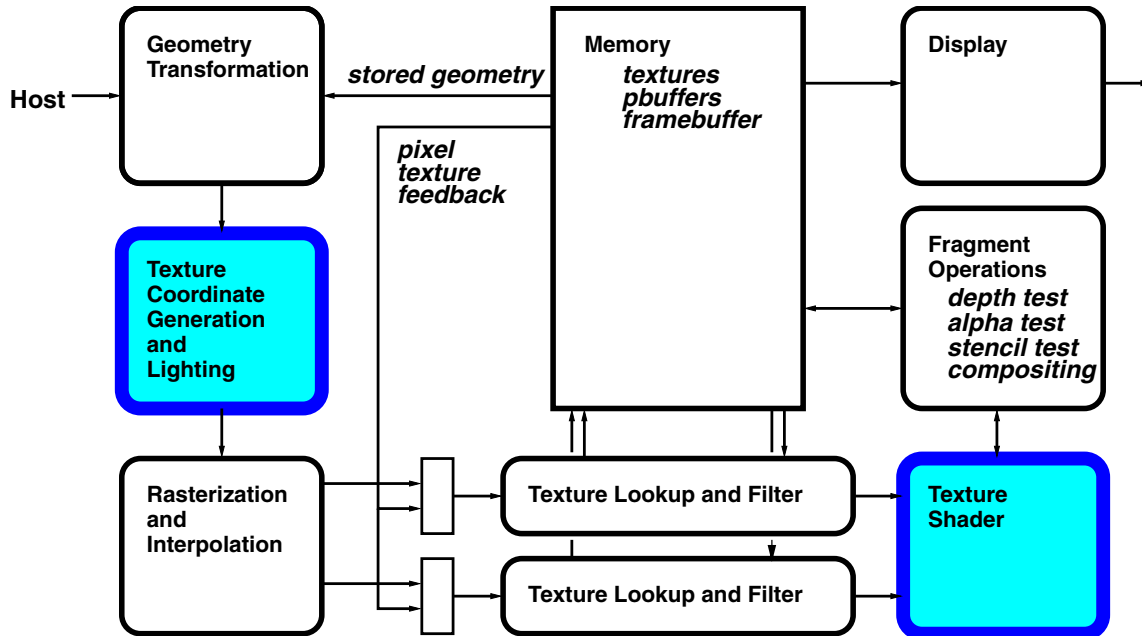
Geometry Transformation

Host

stored geometry

Memory
textures
pbuffers
framebuffer

Display

pixel
texture
feedback

Texture Coordinate Generation and Lighting

Fragment Operations
depth test
alpha test
stencil test
compositing

Rasterization and Interpolation

Texture Lookup and Filter

Texture Shader

Texture Lookup and Filter